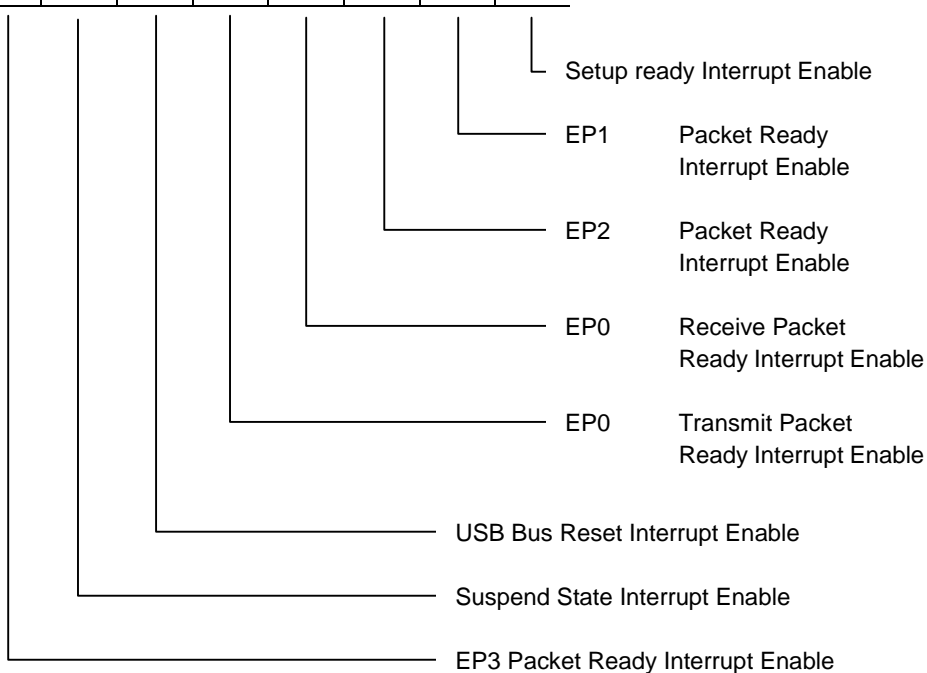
Setup ready Interrupt Enable

EP1 Packet Ready Interrupt Enable

EP2 Packet Ready Interrupt Enable

EP0 Receive Packet Ready Interrupt Enable

EP0 Transmit Packet Ready Interrupt Enable

USB Bus Reset Interrupt Enable

Suspend State Interrupt Enable

EP3 Packet Ready Interrupt Enable